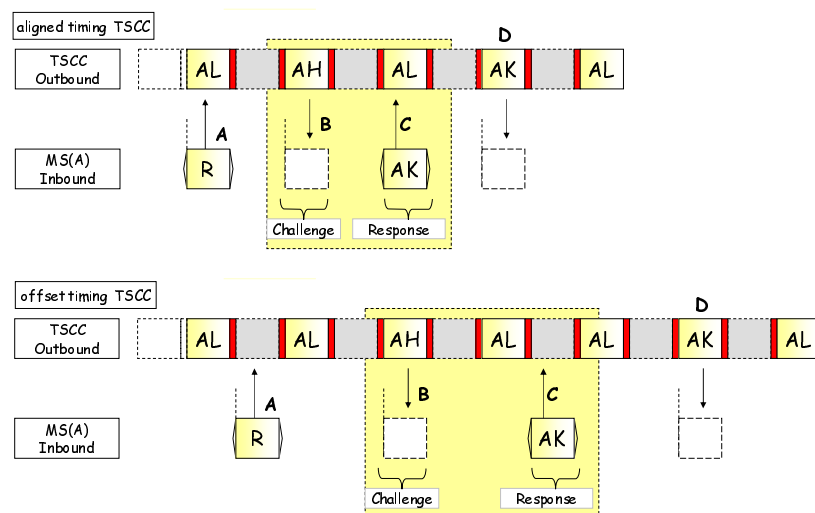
aligned timing TSCC

D

TSCC Outbound

AL AH AL AK AL

A B C

MS(A) Inbound

R AK

Challenge Response

offset timing TSCC

D

TSCC Outbound

AL AL AH AL AL AK AL

A B C

MS(A) Inbound

R AK

Challenge Response